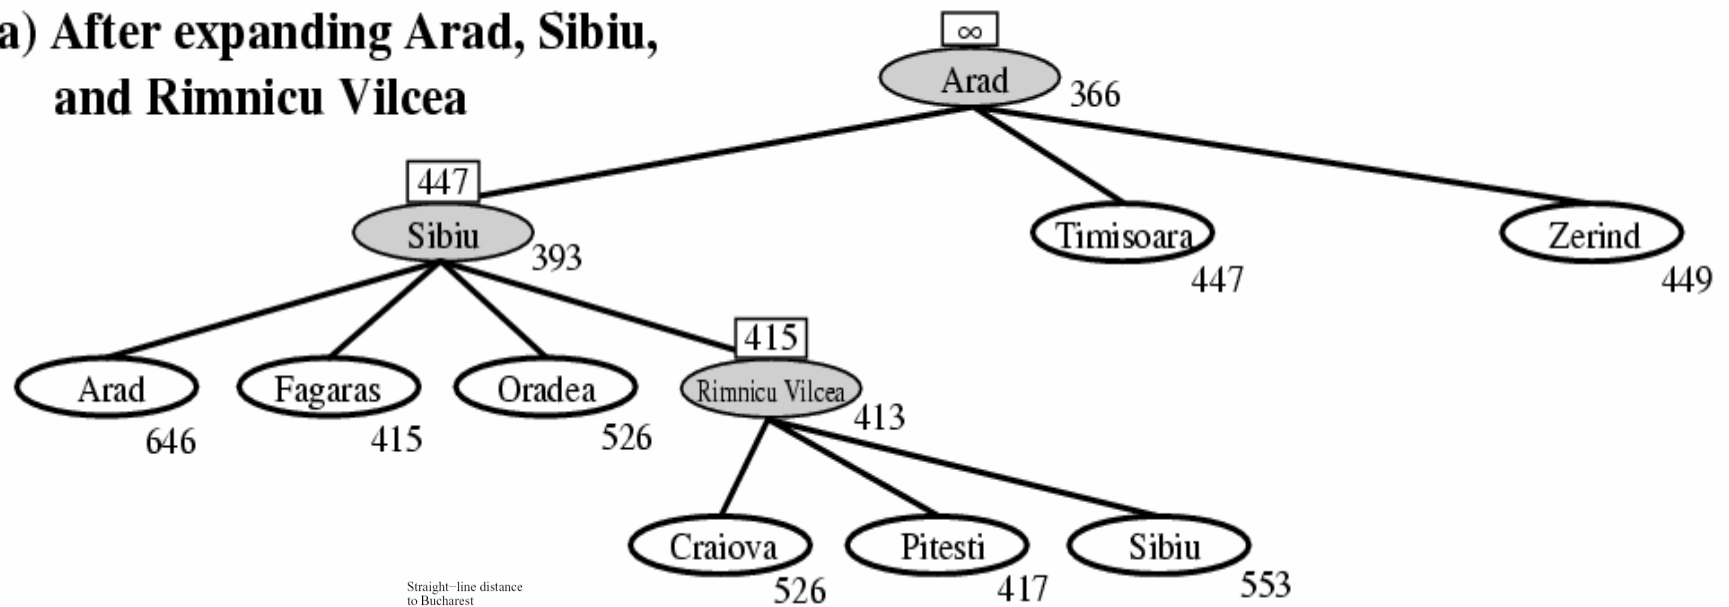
a) After expanding Arad, Sibiu, and Rimnicu Vilcea

$\infty$

Arad 366

447

Sibiu 393

Timisoara 447

Zerind 449

Arad 646

Fagaras 415

Oradea 526

415

Rimnicu Vilcea 413

Craiova 526

Pitesti 417

Sibiu 553

Straight−line distance to Bucharest